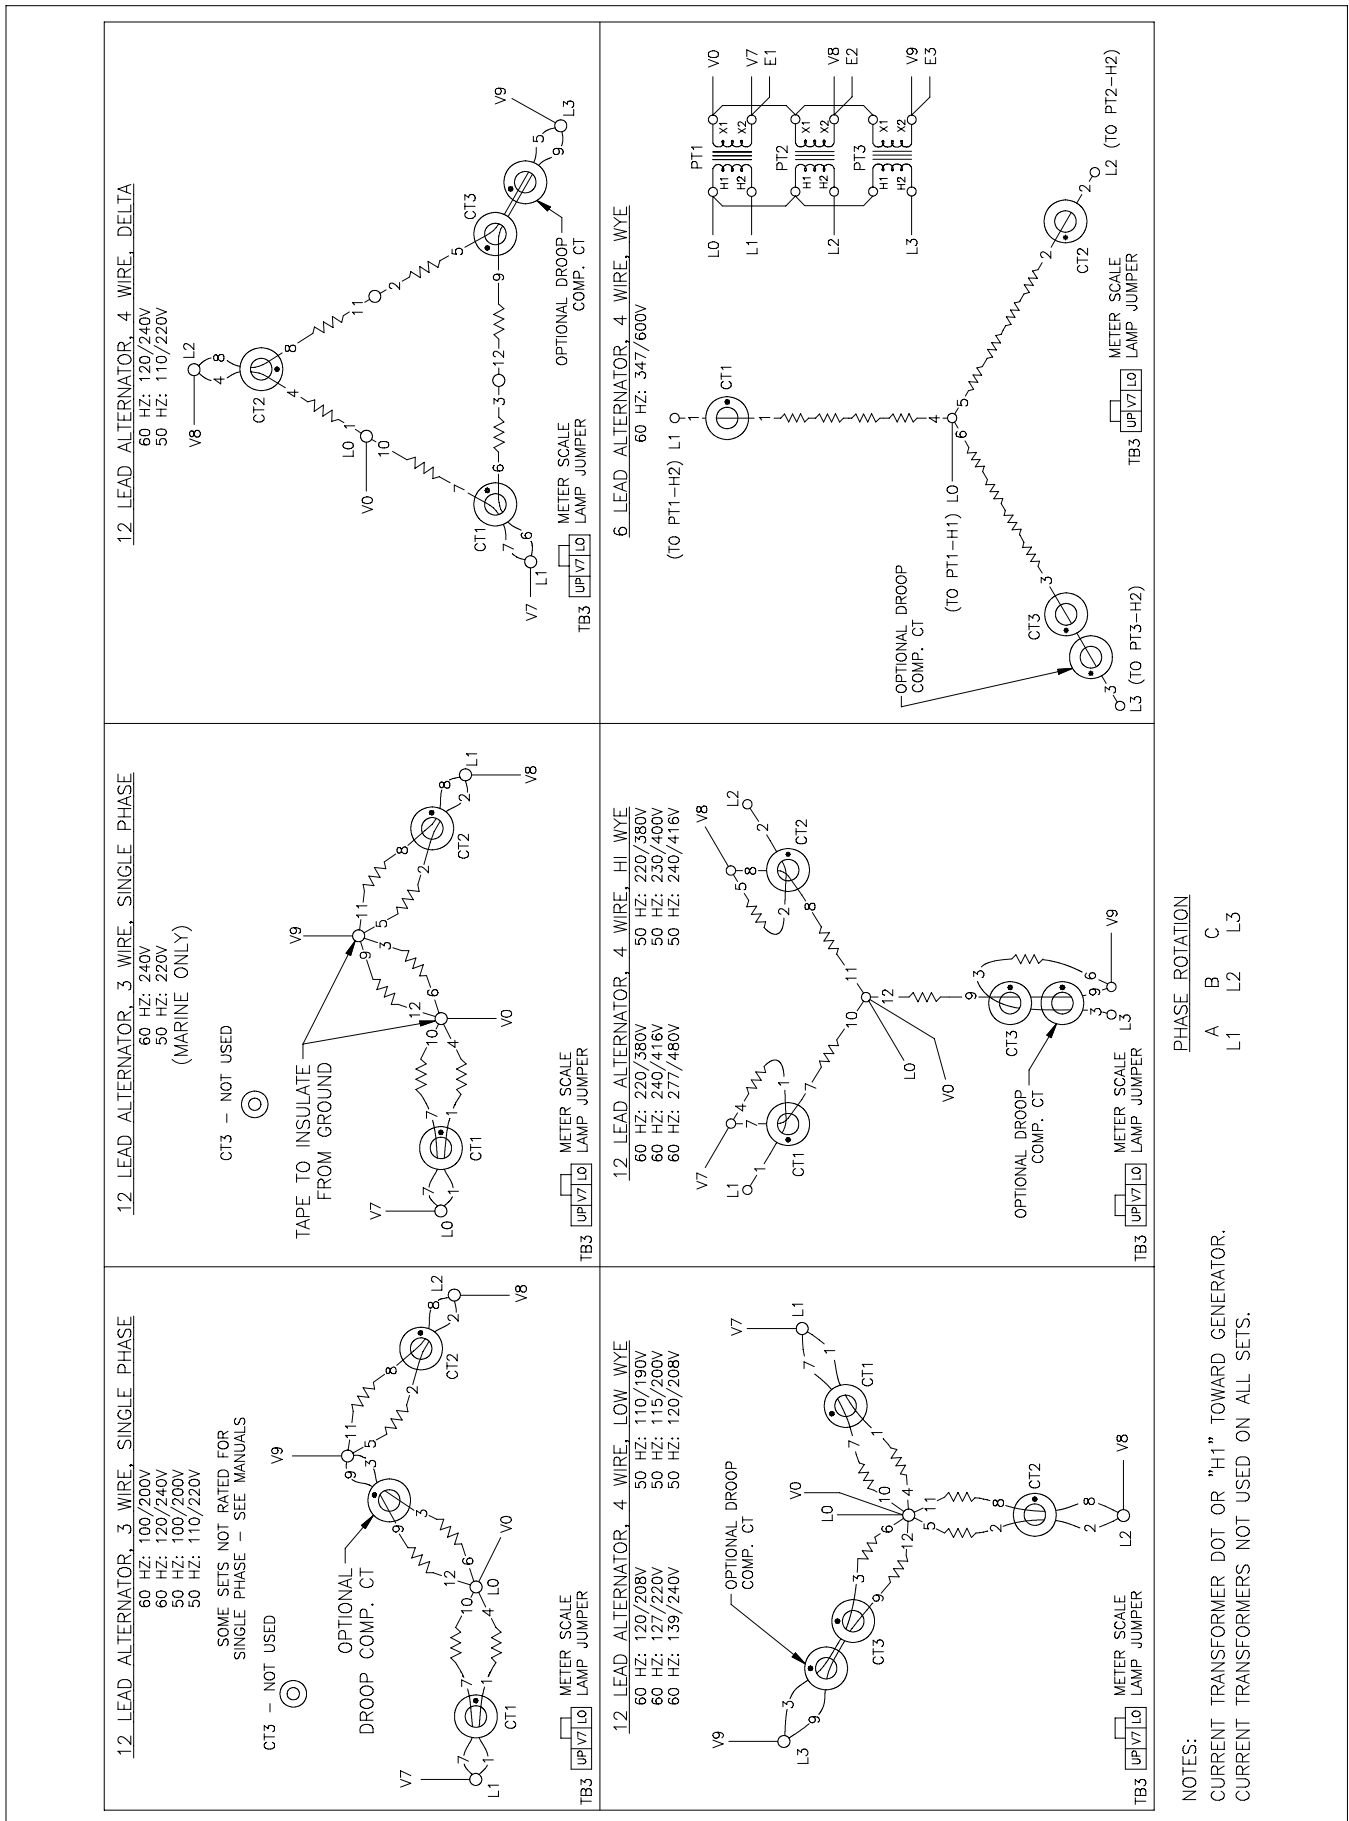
12 LEAD ALTERNATOR, 3 WIRE, SINGLE PHASE
60 HZ: 100/200V
60 HZ: 120/240V
50 HZ: 100/200V
50 HZ: 110/220V

SOME SETS NOT RATED FOR SINGLE PHASE – SEE MANUALS

CT3 – NOT USED

OPTIONAL DROOP COMP. CT

V9 9 3 11 5 8 2 L2 V8 CT2 V7 7 L1 1 CT1 10 12 6 4 L0 V0

TB3 UP V7 L0 METER SCALE LAMP JUMPER

12 LEAD ALTERNATOR, 3 WIRE, SINGLE PHASE
60 HZ: 240V
50 HZ: 220V
(MARINE ONLY)

CT3 – NOT USED

TAPE TO INSULATE FROM GROUND

V9 11 5 9 3 8 2 CT2 L1 V8 12 6 10 4 V0 V7 7 1 L0 CT1

TB3 UP V7 L0 METER SCALE LAMP JUMPER

12 LEAD ALTERNATOR, 4 WIRE, DELTA
60 HZ: 120/240V
50 HZ: 110/220V

V8 L2 4 8 CT2 CT3 11 2 5 12 3 9 L0 1 10 V0 CT1 7 6 L1 V7 V9 L3

OPTIONAL DROOP COMP. CT

TB3 UP V7 L0 METER SCALE LAMP JUMPER

12 LEAD ALTERNATOR, 4 WIRE, LOW WYE
60 HZ: 120/208V
60 HZ: 127/220V
60 HZ: 139/240V
50 HZ: 110/190V
50 HZ: 115/200V
50 HZ: 120/208V

OPTIONAL DROOP COMP. CT

V7 L1 7 1 CT1 V0 L0 10 4 6 3 9 12 5 11 8 2 CT2 V8 L2 CT3 V9 L3

TB3 UP V7 L0 METER SCALE LAMP JUMPER

12 LEAD ALTERNATOR, 4 WIRE, HI WYE
60 HZ: 220/380V
60 HZ: 240/416V
60 HZ: 277/480V
50 HZ: 220/380V
50 HZ: 230/400V
50 HZ: 240/416V

V7 L1 4 7 1 CT1 10 L0 V0 12 9 3 6 CT3 L3 V9 11 8 5 2 CT2 V8 L2

OPTIONAL DROOP COMP. CT

TB3 UP V7 L0 METER SCALE LAMP JUMPER

6 LEAD ALTERNATOR, 4 WIRE, WYE
60 HZ: 347/600V

(TO PT1–H2) L1 CT1 1 4 5 6 (TO PT1–H1) L0 3 CT3 L3 (TO PT3–H2) 2 CT2 L2 (TO PT2–H2)

OPTIONAL DROOP COMP. CT

L0 L1 L2 L3 PT1 PT2 PT3 H1 H2 X1 X2 V0 V7 E1 V8 E2 V9 E3

TB3 UP V7 L0 METER SCALE LAMP JUMPER

PHASE ROTATION
A B C
L1 L2 L3

NOTES:
CURRENT TRANSFORMER DOT OR "H1" TOWARD GENERATOR.
CURRENT TRANSFORMERS NOT USED ON ALL SETS.